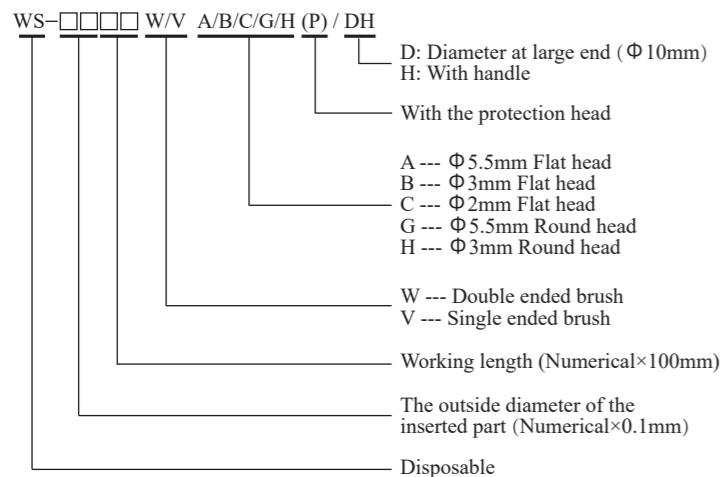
WS−□□□□ W/V A/B/C/G/H (P) / DH

D: Diameter at large end ( Φ10mm)
H: With handle

With the protection head

A --- Φ5.5mm Flat head
B --- Φ3mm Flat head
C --- Φ2mm Flat head
G --- Φ5.5mm Round head
H --- Φ3mm Round head

W --- Double ended brush
V --- Single ended brush

Working length (Numerical×100mm)

The outside diameter of the inserted part (Numerical×0.1mm)

Disposable